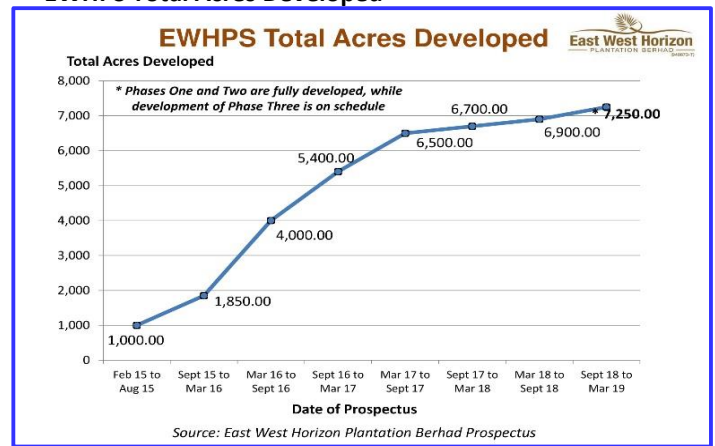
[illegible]

EWHPS Total Acres Developed

East West Horizon
PLANTATION BERHAD
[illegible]

Total Acres Developed

* Phases One and Two are fully developed, while development of Phase Three is on schedule

8,000
7,000
6,000
5,000
4,000
3,000
2,000
1,000
0

1,000.00
1,850.00
4,000.00
5,400.00
6,500.00
6,700.00
6,900.00
* 7,250.00

Feb 15 to Aug 15
Sept 15 to Mar 16
Mar 16 to Sept 16
Sept 16 to Mar 17
Mar 17 to Sept 17
Sept 17 to Mar 18
Mar 18 to Sept 18
Sept 18 to Mar 19

Date of Prospectus

Source: East West Horizon Plantation Berhad Prospectus